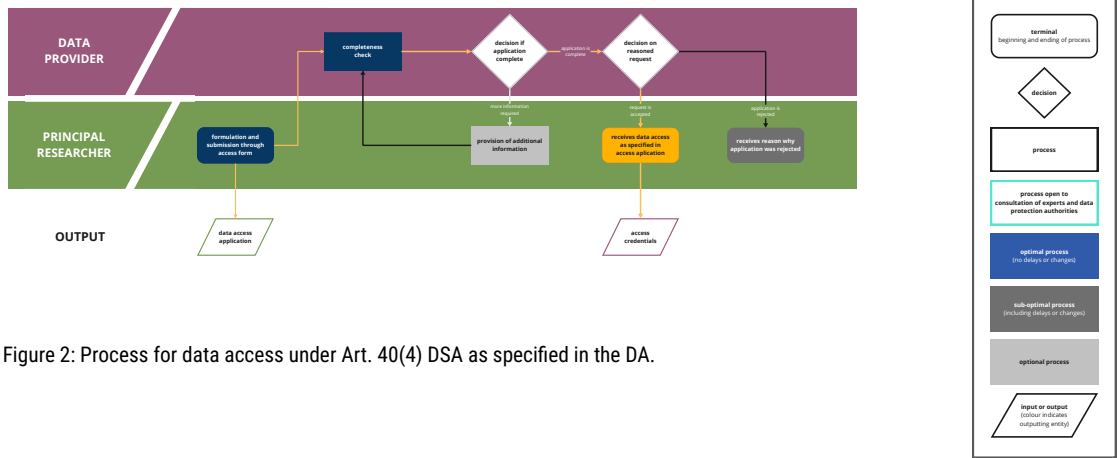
DATA PROVIDER

PRINCIPAL RESEARCHER

OUTPUT

completeness check

decision if application complete

application is complete

decision on reasoned request

more information required

request is accepted

application is rejected

formulation and submission through access form

provision of additional information

receives data access as specified in access aplication

receives reason why application was rejected

data access application

access credentials

Figure 2: Process for data access under Art. 40(4) DSA as specified in the DA.

terminal
beginning and ending of process

decision

process

process open to consultation of experts and data protection authorities

optimal process
(no delays or changes)

sub-optimal process
(including delays or changes)

optional process

input or output
(colour indicates outputting entity)